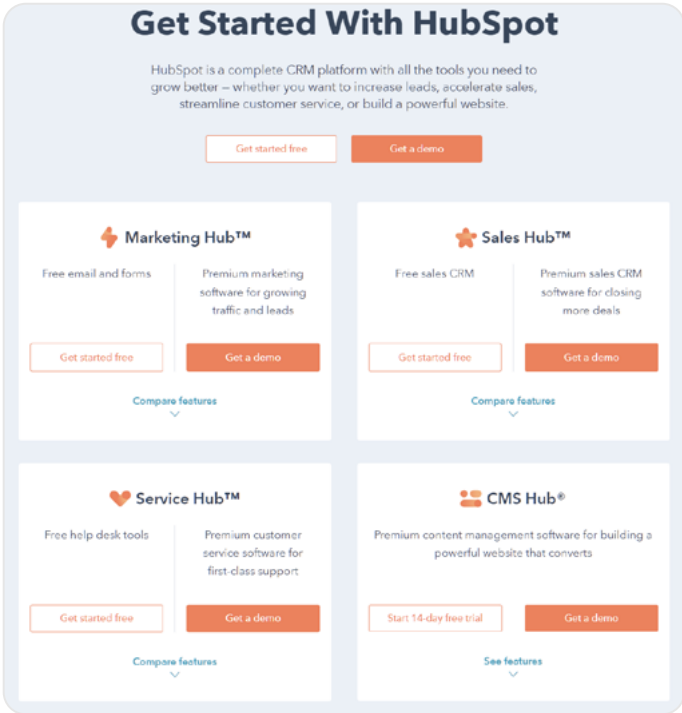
Get Started With HubSpot

HubSpot is a complete CRM platform with all the tools you need to grow better – whether you want to increase leads, accelerate sales, streamline customer service, or build a powerful website.

Get started free

Get a demo

Marketing Hub™

Free email and forms

Premium marketing software for growing traffic and leads

Get started free

Get a demo

Compare features

Sales Hub™

Free sales CRM

Premium sales CRM software for closing more deals

Get started free

Get a demo

Compare features

Service Hub™

Free help desk tools

Premium customer service software for first-class support

Get started free

Get a demo

Compare features

CMS Hub®

Premium content management software for building a powerful website that converts

Start 14-day free trial

Get a demo

See features